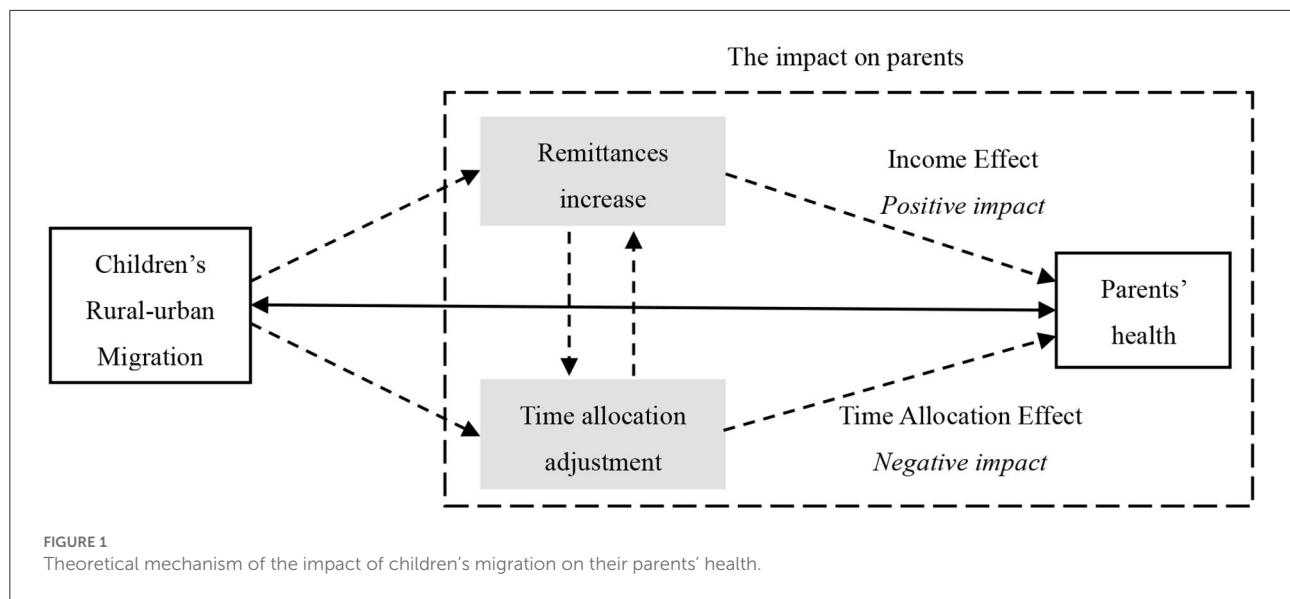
The impact on parents

Remittances increase

Income Effect
*Positive impact*

Children's Rural-urban Migration

Parents' health

Time allocation adjustment

Time Allocation Effect
*Negative impact*

FIGURE 1
Theoretical mechanism of the impact of children's migration on their parents' health.